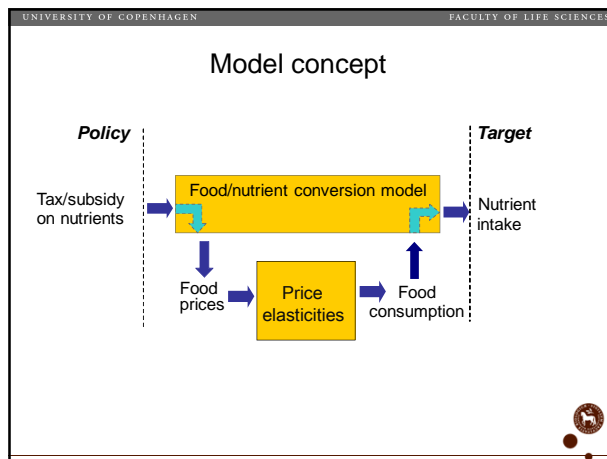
UNIVERSITY OF COPENHAGEN

FACULTY OF LIFE SCIENCES

Model concept

Policy

Target

Tax/subsidy on nutrients

Food/nutrient conversion model

Nutrient intake

Food prices

Price elasticities

Food consumption